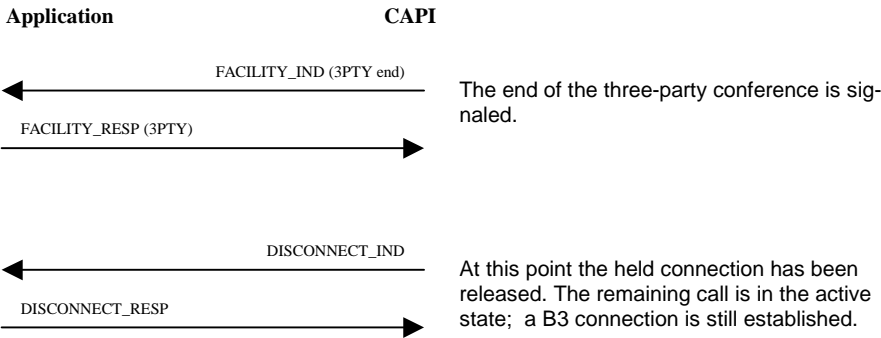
Application CAPI

FACILITY_IND (3PTY end)

FACILITY_RESP (3PTY)

The end of the three-party conference is signaled.

DISCONNECT_IND

DISCONNECT_RESP

At this point the held connection has been released. The remaining call is in the active state;  a B3 connection is still established.